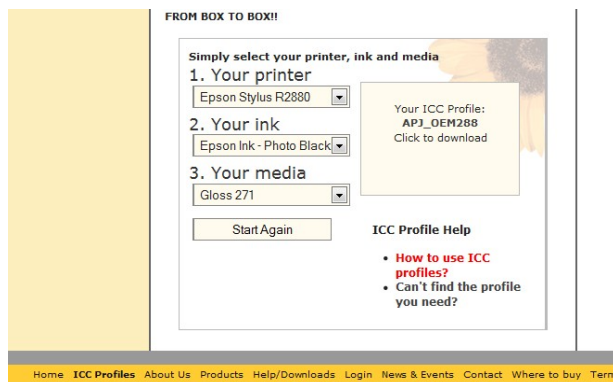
FROM BOX TO BOX!!

Simply select your printer, ink and media

1. Your printer

Epson Stylus R2880

2. Your ink

Epson Ink - Photo Black

3. Your media

Gloss 271

Your ICC Profile:
APJ_OEM288
Click to download

Start Again

ICC Profile Help

- How to use ICC profiles?
- Can't find the profile you need?

Home ICC Profiles About Us Products Help/Downloads Login News & Events Contact Where to buy Term